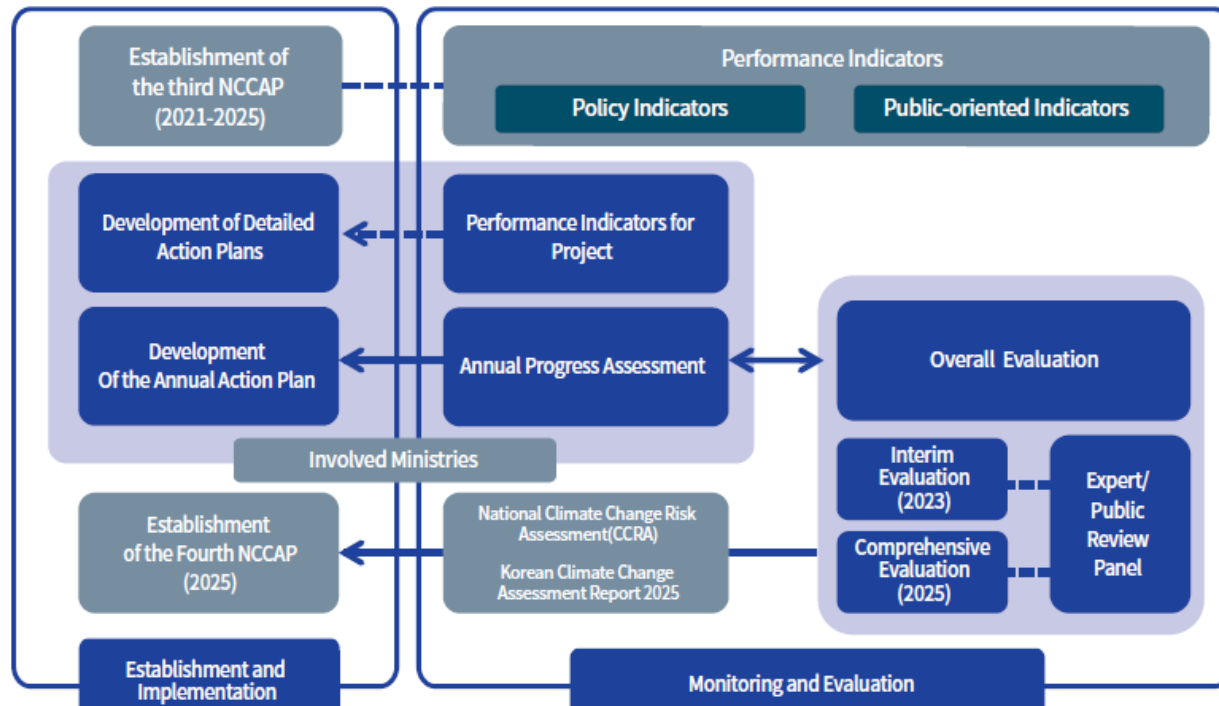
Establishment of the third NCCAP (2021-2025)

Performance Indicators

Policy Indicators

Public-oriented Indicators

Development of Detailed Action Plans

Performance Indicators for Project

Development Of the Annual Action Plan

Annual Progress Assessment

Overall Evaluation

Involved Ministries

Interim Evaluation (2023)

Expert/ Public Review Panel

Comprehensive Evaluation (2025)

Establishment of the Fourth NCCAP (2025)

National Climate Change Risk Assessment(CCRA)

Korean Climate Change Assessment Report 2025

Establishment and Implementation

Monitoring and Evaluation